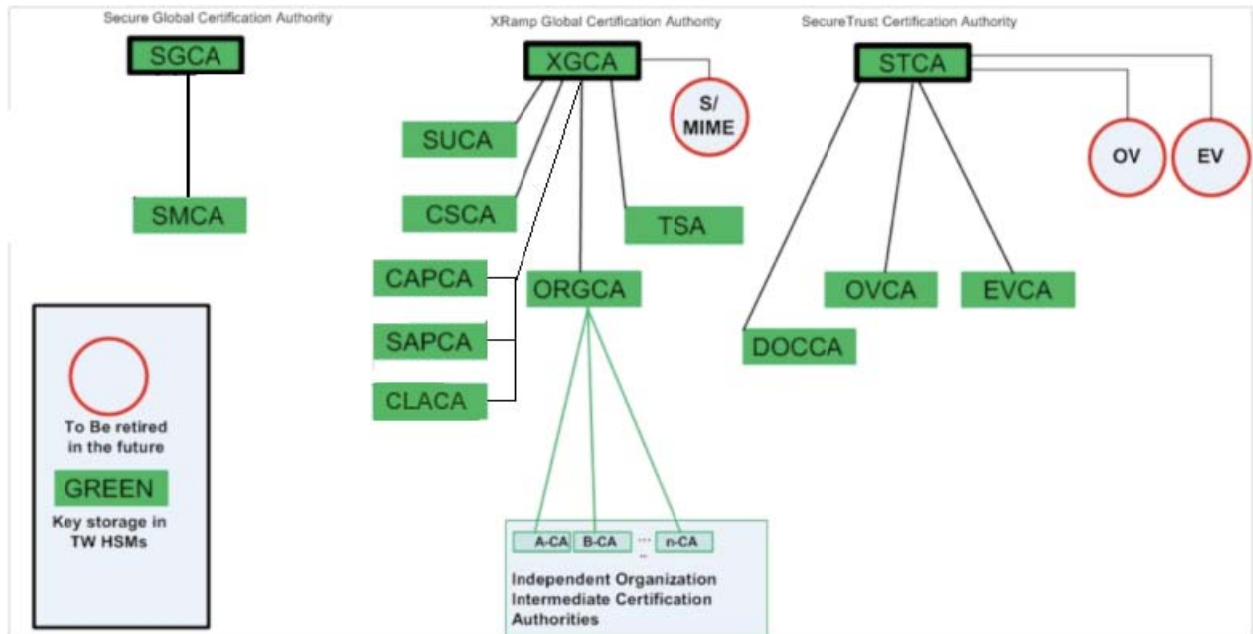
Secure Global Certification Authority

SGCA

SMCA

XRamp Global Certification Authority

XGCA

S/ MIME

SUCA

CSCA

TSA

CAPCA

ORGCA

SAPCA

CLACA

A-CA

B-CA

...

n-CA

Independent Organization Intermediate Certification Authorities

SecureTrust Certification Authority

STCA

OV

EV

OVCA

EVCA

DOCCA

To Be retired in the future

GREEN

Key storage in TW HSMs